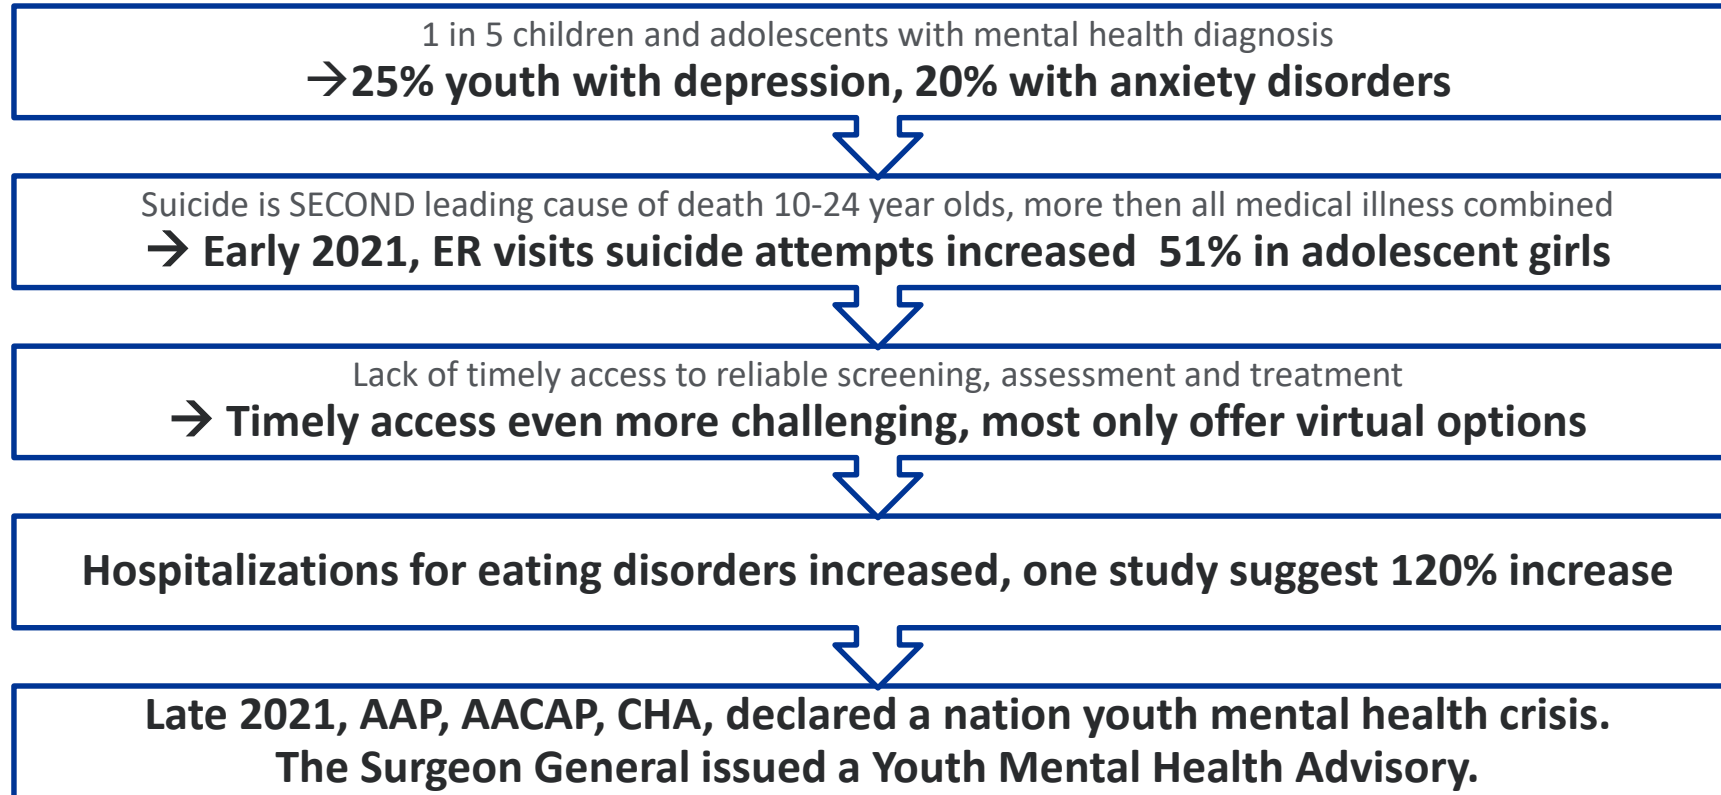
1 in 5 children and adolescents with mental health diagnosis

→25% youth with depression, 20% with anxiety disorders

Suicide is SECOND leading cause of death 10-24 year olds, more then all medical illness combined

→ Early 2021, ER visits suicide attempts increased 51% in adolescent girls

Lack of timely access to reliable screening, assessment and treatment

→ Timely access even more challenging, most only offer virtual options

Hospitalizations for eating disorders increased, one study suggest 120% increase

Late 2021, AAP, AACAP, CHA, declared a nation youth mental health crisis. The Surgeon General issued a Youth Mental Health Advisory.